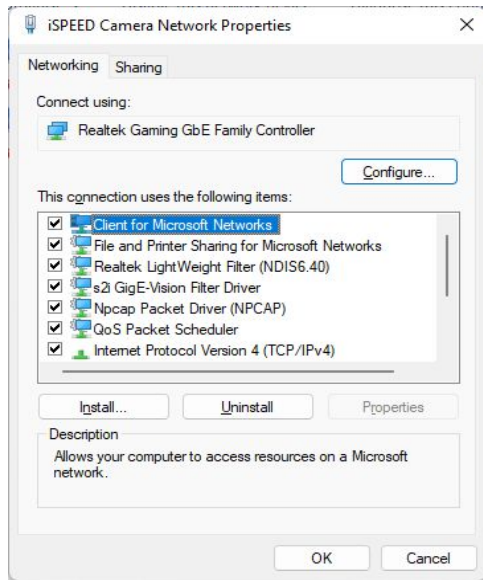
iSPEED Camera Network Properties

Networking Sharing

Connect using:

Realtek Gaming GbE Family Controller

Configure...

This connection uses the following items:

Client for Microsoft Networks
File and Printer Sharing for Microsoft Networks
Realtek LightWeight Filter (NDIS6.40)
s2i GigE-Vision Filter Driver
Npcap Packet Driver (NPCAP)
QoS Packet Scheduler
Internet Protocol Version 4 (TCP/IPv4)

Install... Uninstall Properties

Description

Allows your computer to access resources on a Microsoft network.

OK Cancel